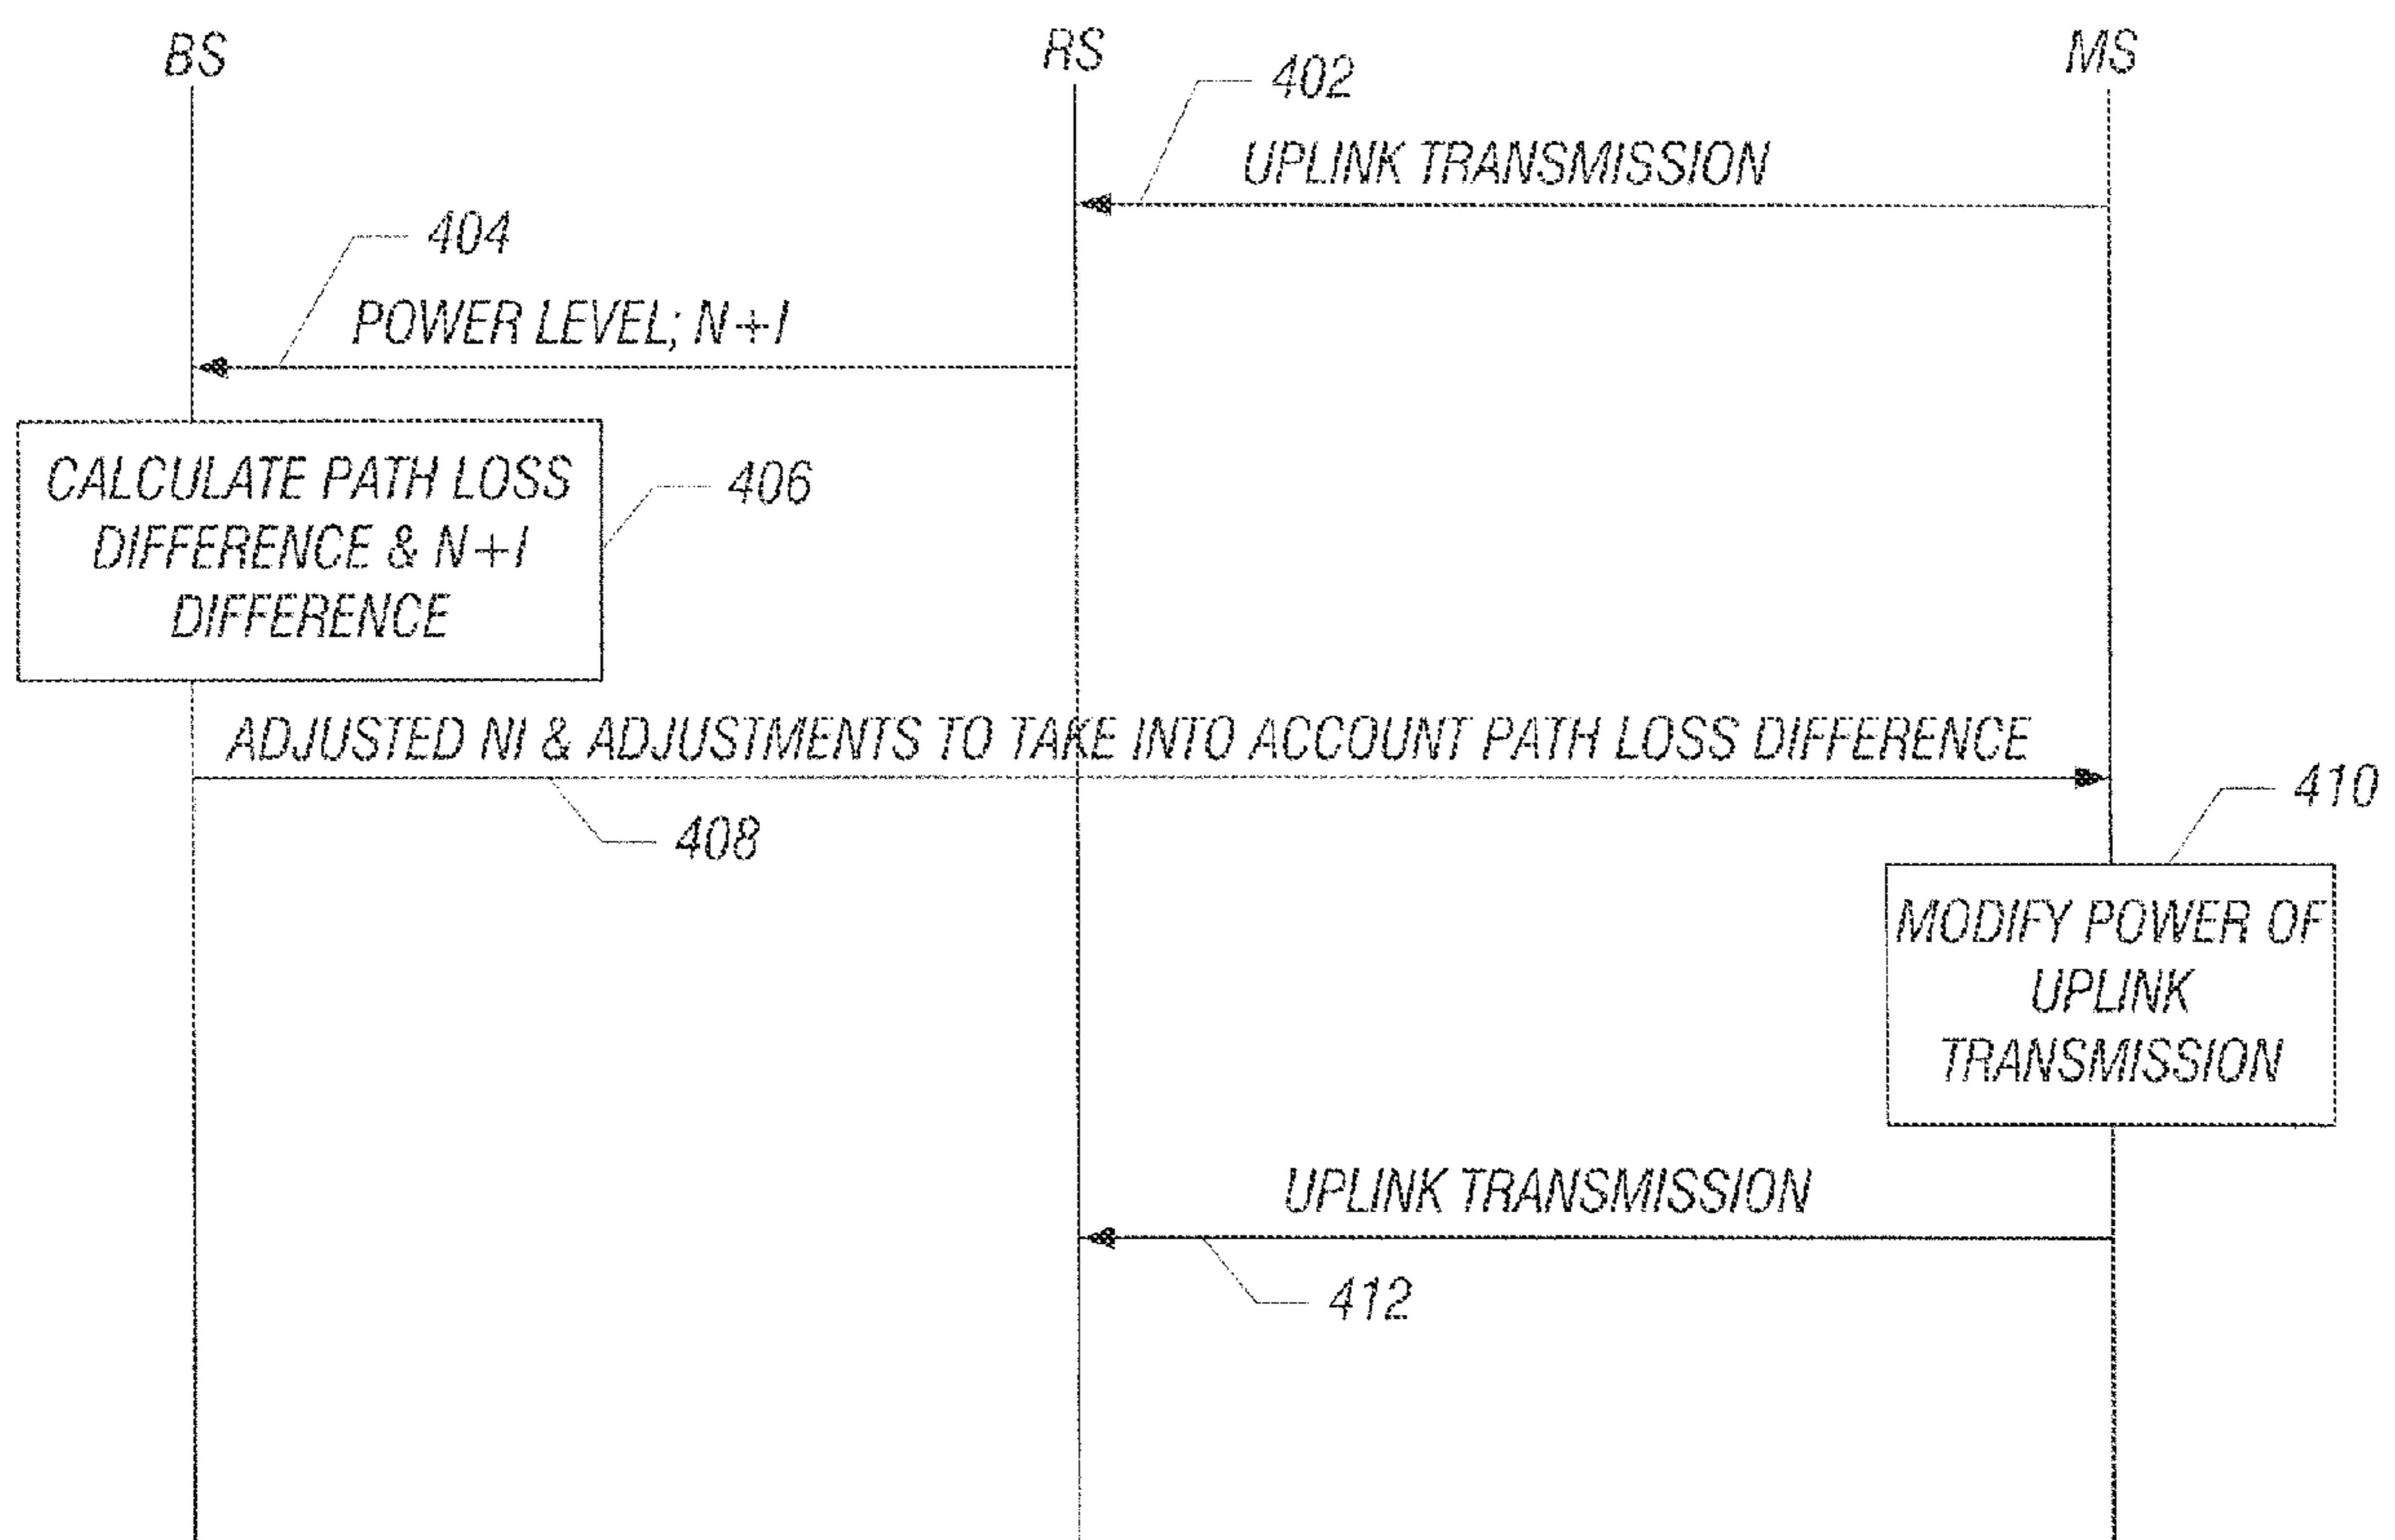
BS

RS

MS

402

UPLINK TRANSMISSION

404

POWER LEVEL; N+I

CALCULATE PATH LOSS DIFFERENCE & N+I DIFFERENCE

406

ADJUSTED NI & ADJUSTMENTS TO TAKE INTO ACCOUNT PATH LOSS DIFFERENCE

410

408

MODIFY POWER OF UPLINK TRANSMISSION

UPLINK TRANSMISSION

412